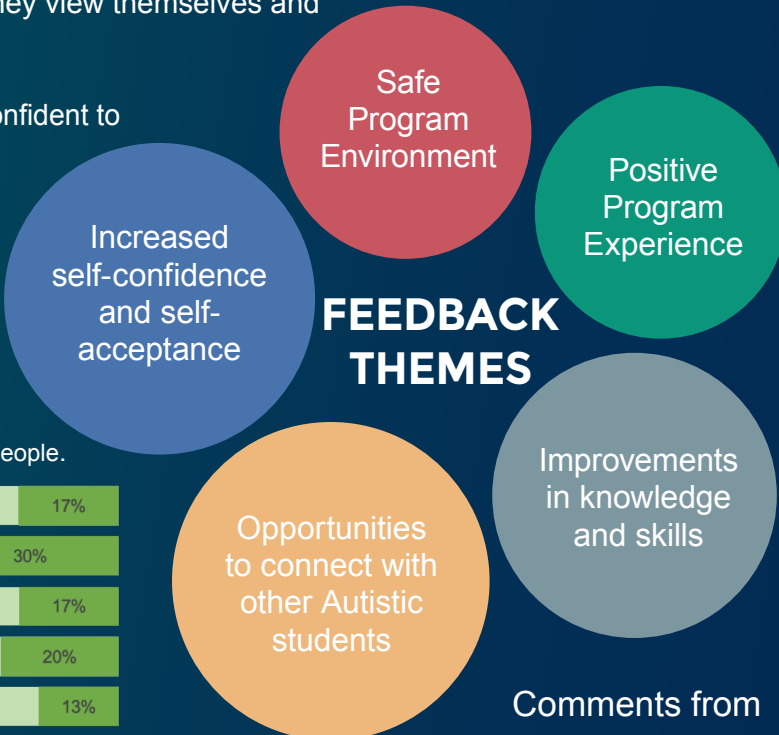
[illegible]ey view themselves and

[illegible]onfident to

Safe Program Environment

Positive Program Experience

Increased self-confidence and self-acceptance

FEEDBACK THEMES

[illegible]eople.

17%

30%

17%

20%

13%

Improvements in knowledge and skills

Opportunities to connect with other Autistic students

Comments from